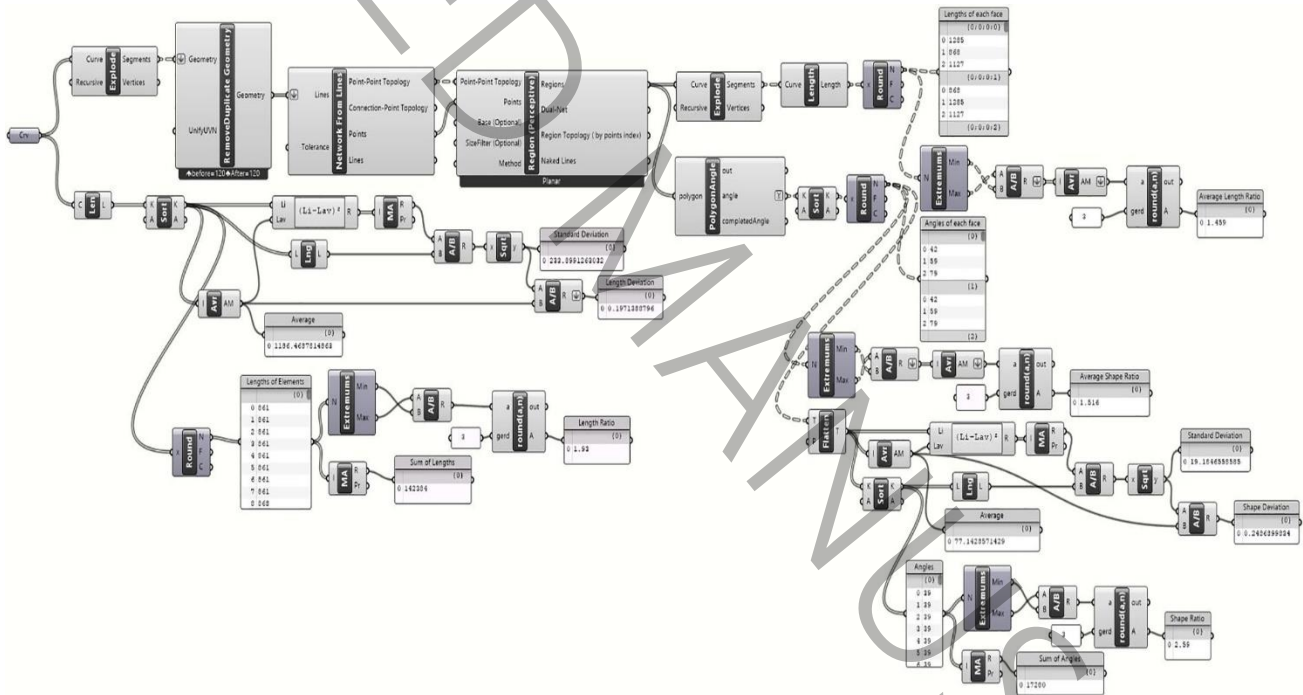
Crv

Curve
Recursive
Explode
Segments
Vertices

Geometry
UnifyUVN
RemoveDuplicate Geometry
Geometry
before=120 After=120

Lines
Tolerance
Network From Lines
Point-Point Topology
Connection-Point Topology
Points
Lines

Point-Point Topology
Points
Base (Optional)
SizeFilter (Optional)
Method
Region (Perceptive)
Regions
Dual-Net
Region Topology ( by points index)
Naked Lines
Planar

Curve
Recursive
Explode
Segments
Vertices

Curve
Length
Length

Round
N
F
C

Lengths of each face
{0;0;0;0}
0 1285
1 868
2 1127
{0;0;0;1}
0 868
1 1285
2 1127
{0;0;0;2}

polygon
PolygonAngle
out
angle
completedAngle

K
V
Sort
K
V

Round
N
F
C

N
Extremums
Min
Max

A
B
A/B
R

I
Avr
AM

a
gerd
round(a,n)
out
A
3

Average Length Ratio
{0}
0 1.459

Angles of each face
{0}
0 42
1 59
2 79
{1}
0 42
1 59
2 79
{2}

C
Len
L

K
V
Sort
K
V

Li
Lav
(Li-Lav)²
R

MA
R
Pr

L
Lng
L

A
B
A/B
R

x
Sqrt
y

Standard Deviation
{0}
0 292.8991269032

A
B
A/B
R

Length Deviation
{0}
0 0.1971380796

I
Avr
AM

Average
{0}
0 1136.4687814863

x
Round
N
F
C

Lengths of Elements
{0}
0 861
1 861
2 861
3 861
4 861
5 861
6 861
7 861
8 868

N
Extremums
Min
Max

A
B
A/B
R

a
gerd
round(a,n)
out
A
3

Length Ratio
{0}
0 1.92

MA
R
Pr

Sum of Lengths
{0}
0 142384

N
Extremums
Min
Max

A
B
A/B
R

I
Avr
AM

a
gerd
round(a,n)
out
A
3

Average Shape Ratio
{0}
0 1.516

T
Flatten
T

Li
Lav
(Li-Lav)²
R

MA
R
Pr

I
Avr
AM

Standard Deviation
{0}
0 19.1846883583

x
Sqrt
y

A
B
A/B
R

L
Lng
L

K
V
Sort
K
V

Average
{0}
0 77.1428571429

A
B
A/B
R

Shape Deviation
{0}
0 0.2486399334

Angles
{0}
0 39
1 39
2 39
3 39
4 39
5 39
6 39

N
Extremums
Min
Max

A
B
A/B
R

a
gerd
round(a,n)
out
A
3

Shape Ratio
{0}
0 2.59

MA
R
Pr

Sum of Angles
{0}
0 17280